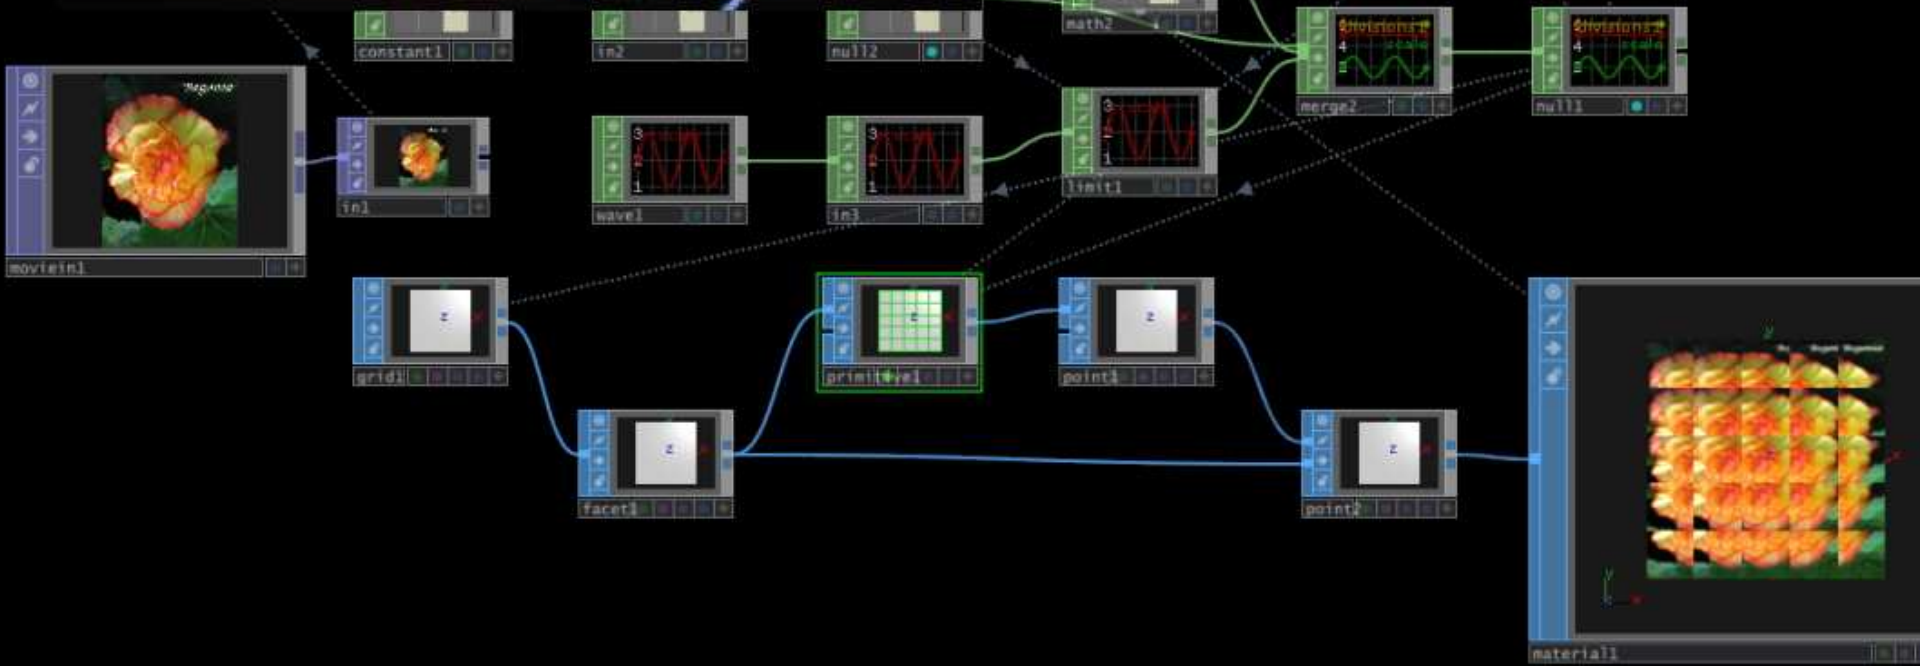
constant1

in2

null2

math2

divisions1
4
2

divisions1
4
2

merge2

null1

Begonia

moviein1

in1

3
2
1

wave1

3
2
1

in3

3
2
1

limit1

z

grid1

z

primitive1

z

point1

z

facet1

z

point2

material1